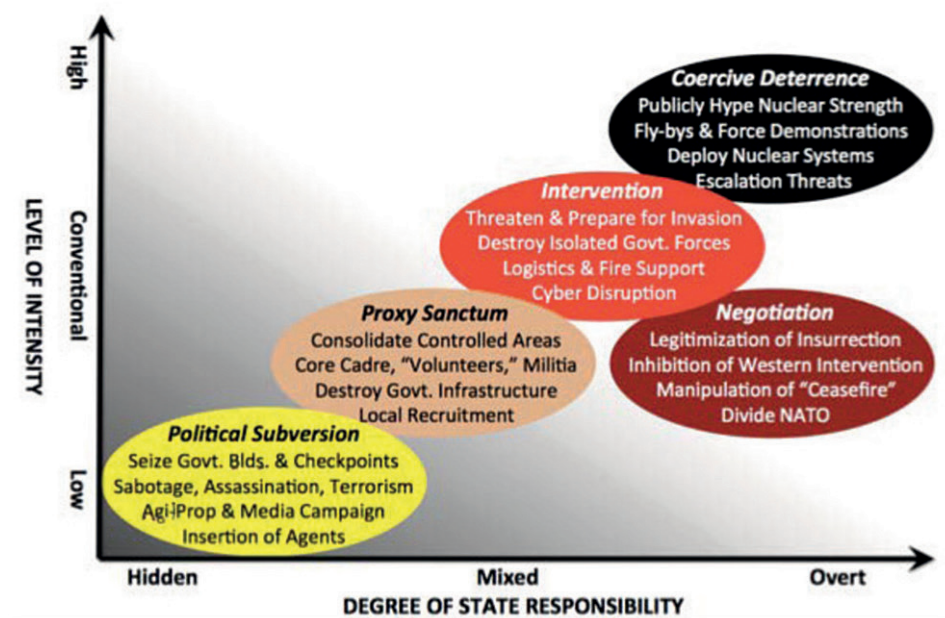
High

Conventional

Low

LEVEL OF INTENSITY

Coercive Deterrence
Publicly Hype Nuclear Strength
Fly-bys & Force Demonstrations
Deploy Nuclear Systems
Escalation Threats

Intervention
Threaten & Prepare for Invasion
Destroy Isolated Govt. Forces
Logistics & Fire Support
Cyber Disruption

Proxy Sanctum
Consolidate Controlled Areas
Core Cadre, "Volunteers," Militia
Destroy Govt. Infrastructure
Local Recruitment

Negotiation
Legitimization of Insurrection
Inhibition of Western Intervention
Manipulation of "Ceasefire"
Divide NATO

Political Subversion
Seize Govt. Blds. & Checkpoints
Sabotage, Assassination, Terrorism
Agi-Prop & Media Campaign
Insertion of Agents

Hidden

Mixed

Overt

DEGREE OF STATE RESPONSIBILITY